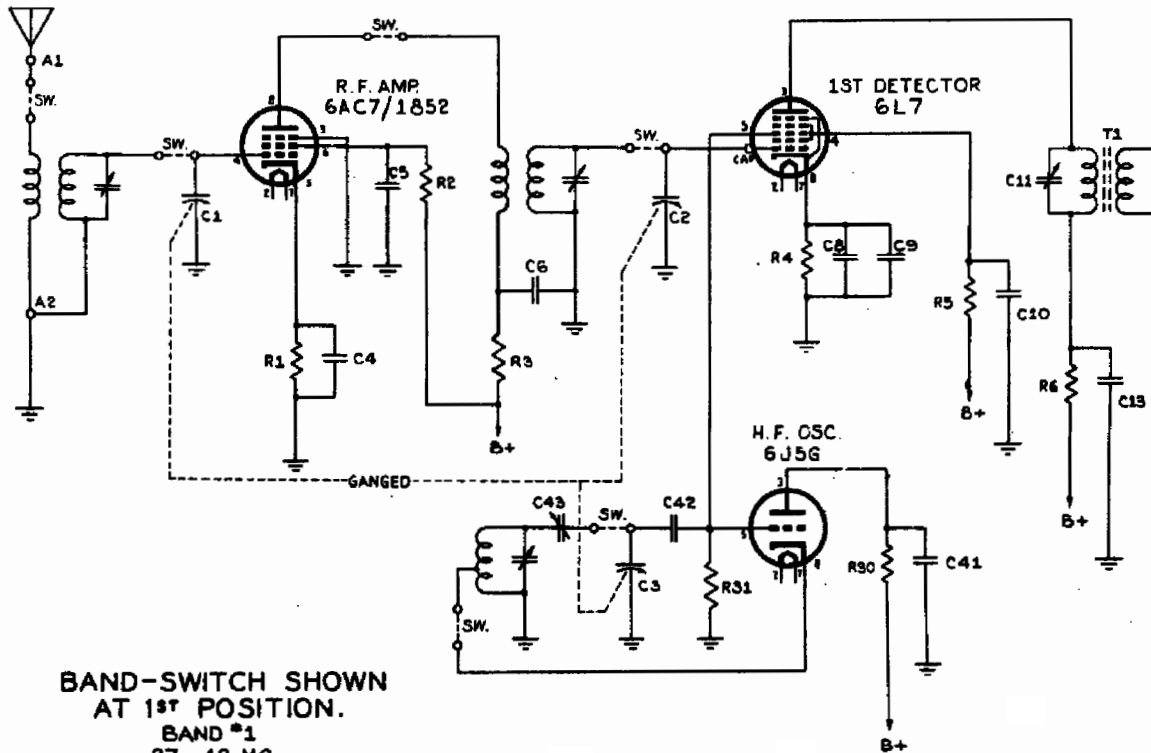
A1
SW.
A2
SW.
C1
R.F. AMP.
6AC7/1852
SW.
C5
R2
R1
C4
R3
B+
C6
SW.
C2
GANGED
1ST DETECTOR
6L7
CAP
R4
C8
C9
R5
C10
B+
T1
C11
R6
C13
B+
H.F. OSC.
6J5G
C43
SW.
C42
C3
R31
SW.
R30
C41
B+

BAND-SWITCH SHOWN AT 1ST POSITION.
BAND #1
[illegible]